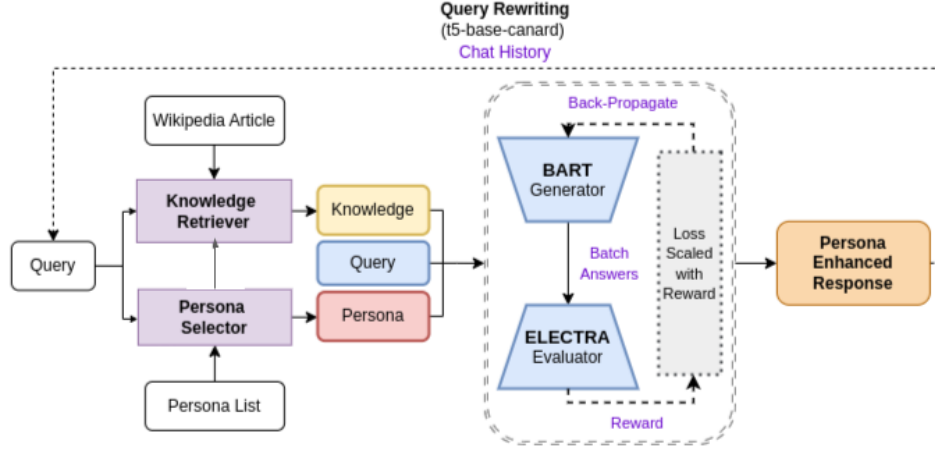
Query Rewriting
(t5-base-canard)
Chat History

Wikipedia Article

Knowledge Retriever

Query

Persona Selector

Persona List

Knowledge

Query

Persona

Back-Propagate

BART
Generator

Batch Answers

ELECTRA
Evaluator

Loss Scaled with Reward

Reward

Persona Enhanced Response